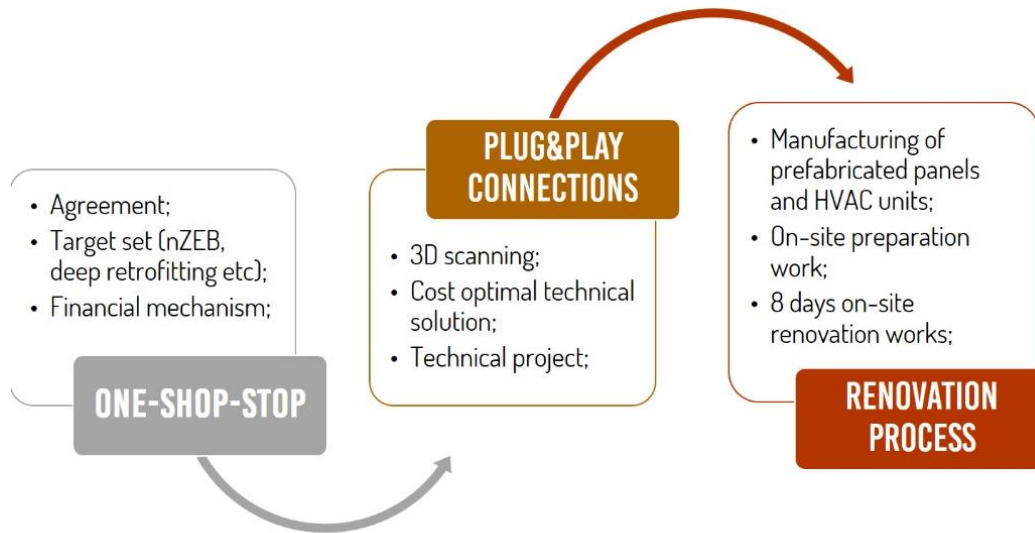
- Agreement;
- Target set (nZEB, deep retrofitting etc);
- Financial mechanism;

ONE-SHOP-STOP

PLUG&PLAY CONNECTIONS

- 3D scanning;
- Cost optimal technical solution;
- Technical project;

- Manufacturing of prefabricated panels and HVAC units;
- On-site preparation work;
- 8 days on-site renovation works;

RENOVATION PROCESS